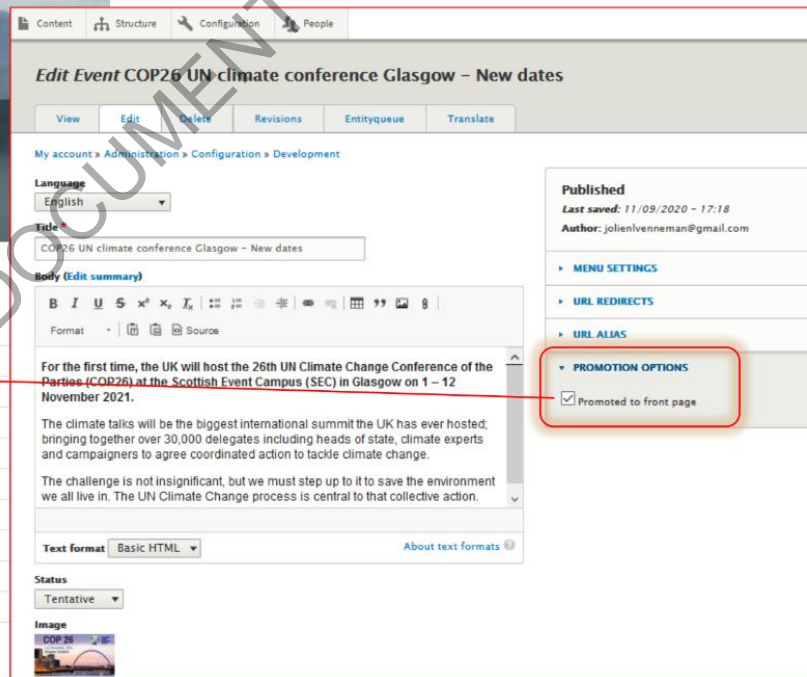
Content Structure Configuration People

DOCUMENT

Edit Event COP26 UN climate conference Glasgow – New dates

View Edit Delete Revisions Entityqueue Translate

My account » Administration » Configuration » Development

Language
English

Title *
COP26 UN climate conference Glasgow – New dates

Body (Edit summary)

B I U S x² x₂ Tx Format Source

For the first time, the UK will host the 26th UN Climate Change Conference of the Parties (COP26) at the Scottish Event Campus (SEC) in Glasgow on 1 – 12 November 2021.

The climate talks will be the biggest international summit the UK has ever hosted; bringing together over 30,000 delegates including heads of state, climate experts and campaigners to agree coordinated action to tackle climate change.

The challenge is not insignificant, but we must step up to it to save the environment we all live in. The UN Climate Change process is central to that collective action.

Text format Basic HTML

About text formats

Status
Tentative

Image
COP 26

Published
Last saved: 11/09/2020 – 17:18
Author: jolienlvenneman@gmail.com

MENU SETTINGS

URL REDIRECTS

URL ALIAS

PROMOTION OPTIONS

Promoted to front page